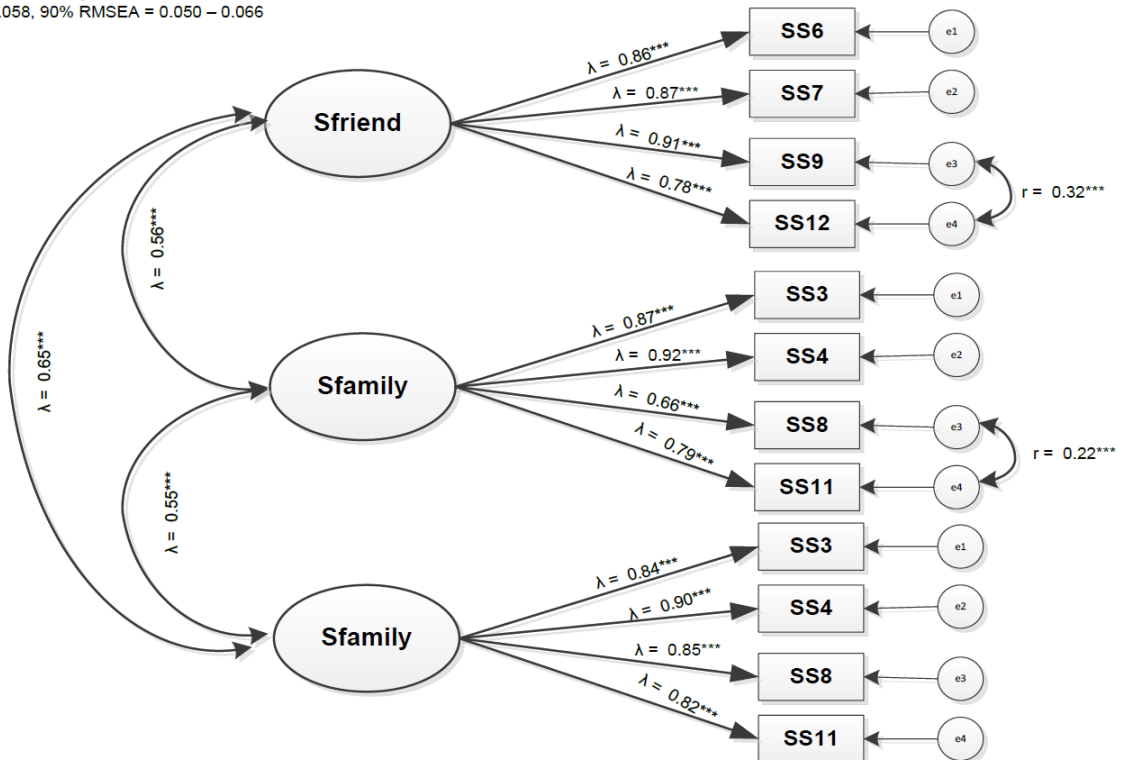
.058, 90% RMSEA = 0.050 – 0.066

Sfriend

λ = 0.86***
λ = 0.87***
λ = 0.91***
λ = 0.78***

SS6 e1
SS7 e2
SS9 e3
SS12 e4

r = 0.32***

λ = 0.56***

λ = 0.65***

Sfamily

λ = 0.87***
λ = 0.92***
λ = 0.66***
λ = 0.79***

SS3 e1
SS4 e2
SS8 e3
SS11 e4

r = 0.22***

λ = 0.55***

Sfamily

λ = 0.84***
λ = 0.90***
λ = 0.85***
λ = 0.82***

SS3 e1
SS4 e2
SS8 e3
SS11 e4